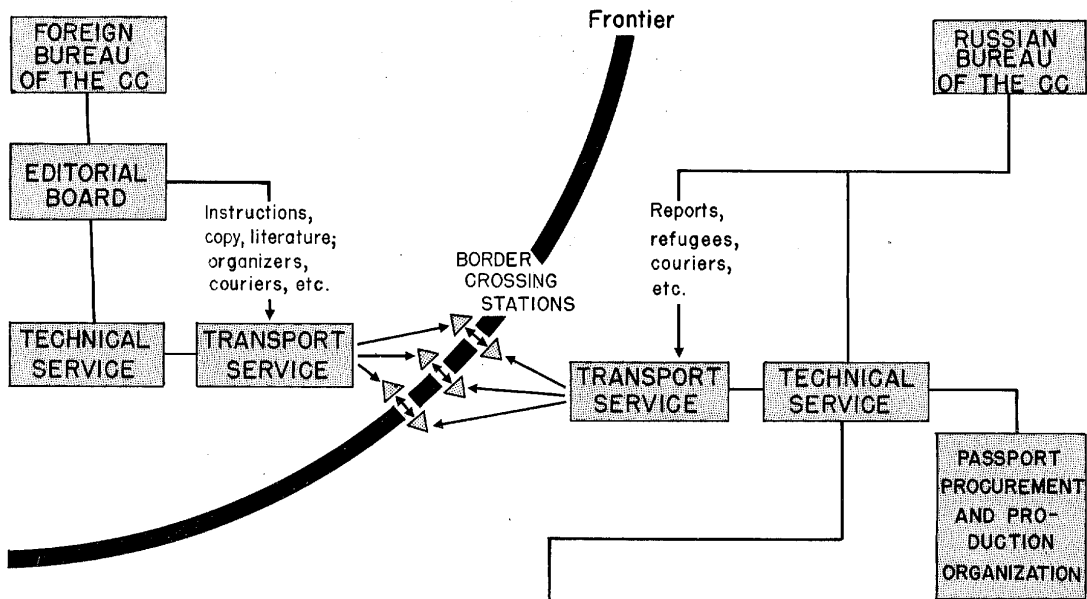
FOREIGN BUREAU OF THE CC

Frontier

RUSSIAN BUREAU OF THE CC

EDITORIAL BOARD

Instructions, copy, literature; organizers, couriers, etc.

Reports, refugees, couriers, etc.

BORDER CROSSING STATIONS

TECHNICAL SERVICE

TRANSPORT SERVICE

TRANSPORT SERVICE

TECHNICAL SERVICE

PASSPORT PROCUREMENT AND PRODUCTION ORGANIZATION